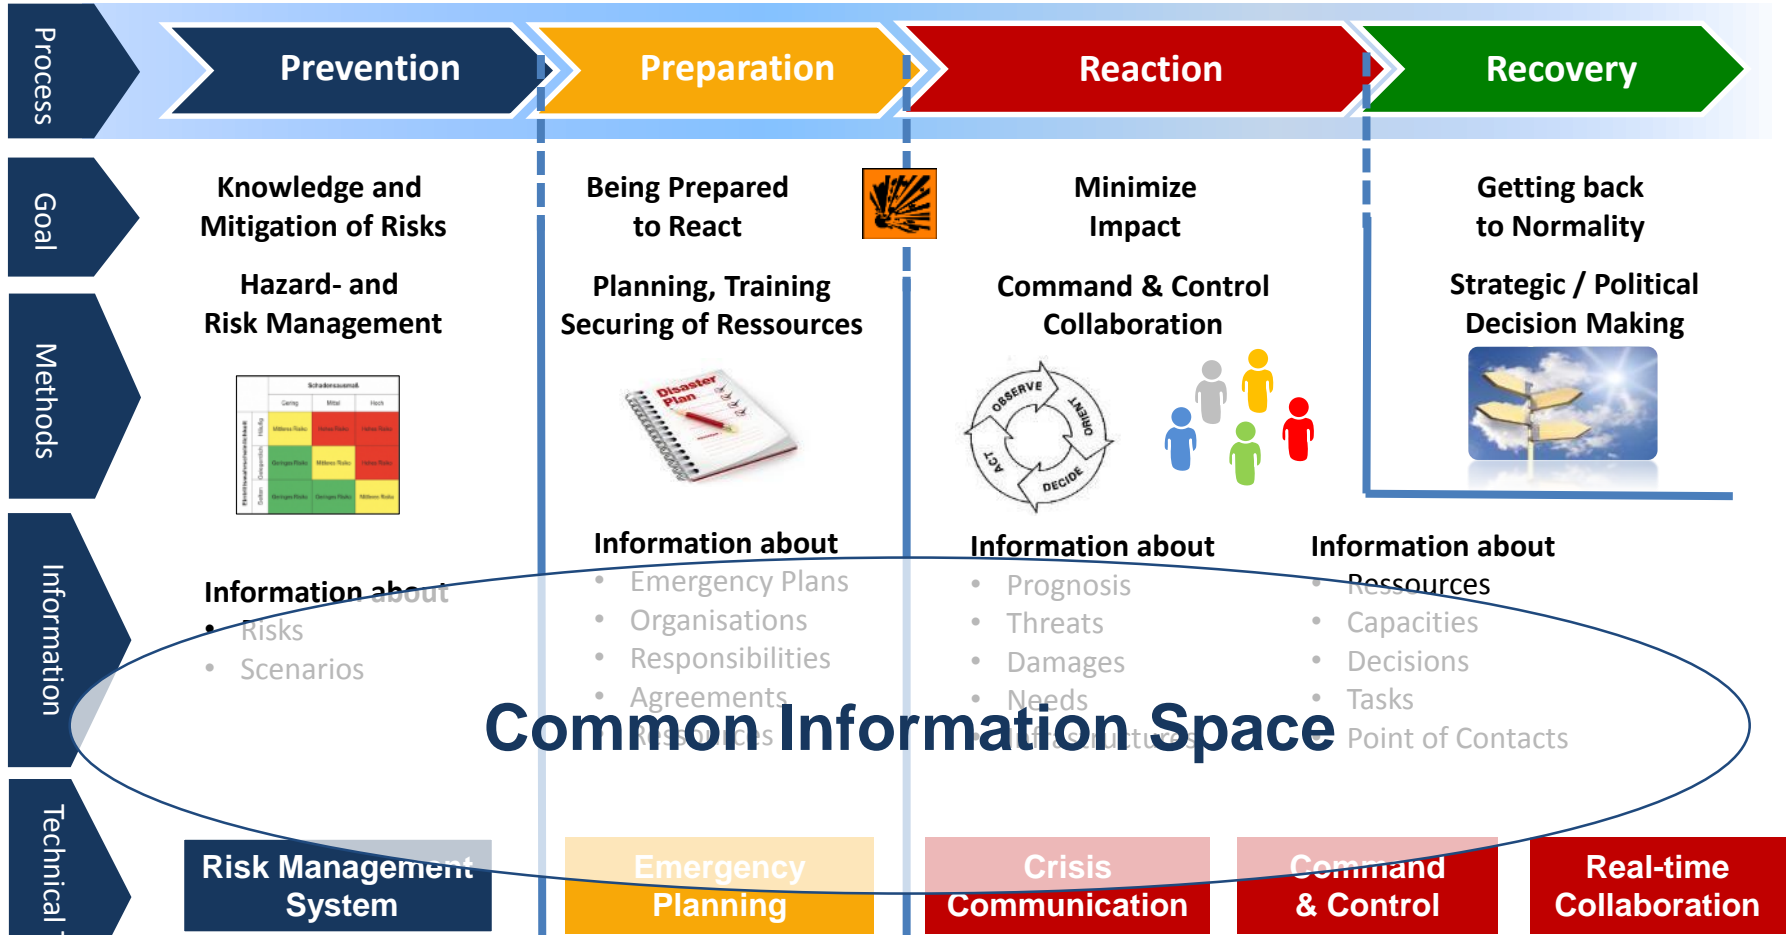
Process

Prevention

Preparation

Reaction

Recovery

Goal

Knowledge and Mitigation of Risks

Being Prepared to React

Minimize Impact

Getting back to Normality

Methods

Hazard- and Risk Management

Planning, Training Securing of Ressources

Command & Control Collaboration

Strategic / Political Decision Making

Disaster Plan

OBSERVE
ORIENT
DECIDE
ACT

Information

Information about
• Risks
• Scenarios

Information about
• Emergency Plans
• Organisations
• Responsibilities
• Agreements
• Ressources

Information about
• Prognosis
• Threats
• Damages
• Needs
• Infrastructures

Information about
• Ressources
• Capacities
• Decisions
• Tasks
• Point of Contacts

Common Information Space

Technical

Risk Management System

Emergency Planning

Crisis Communication

Command & Control

Real-time Collaboration